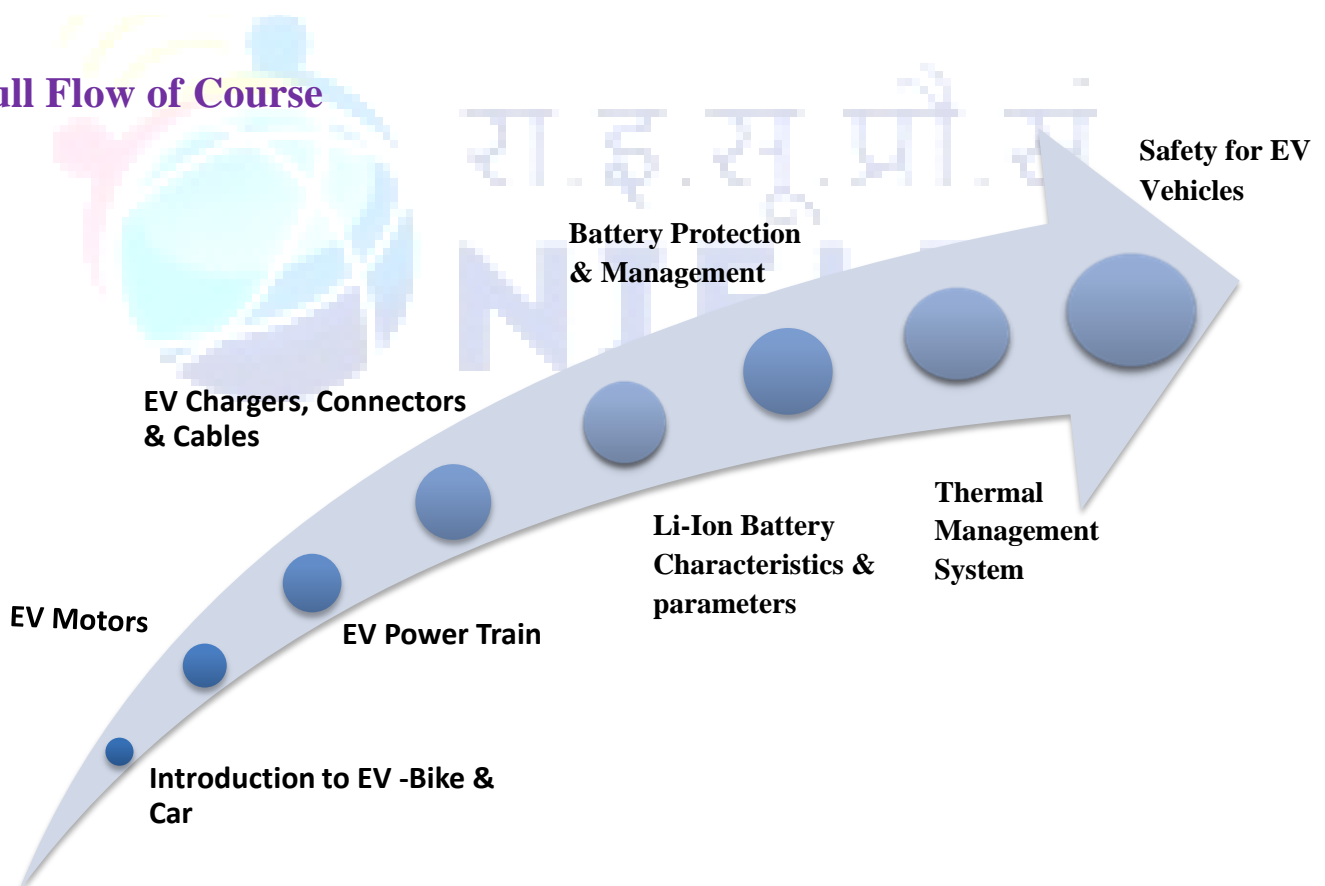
ull Flow of Course

रा.इ.सू.प्रौ.सं

NIEL

Safety for EV Vehicles

Battery Protection & Management

EV Chargers, Connectors & Cables

Thermal Management System

Li-Ion Battery Characteristics & parameters

EV Motors

EV Power Train

Introduction to EV -Bike & Car